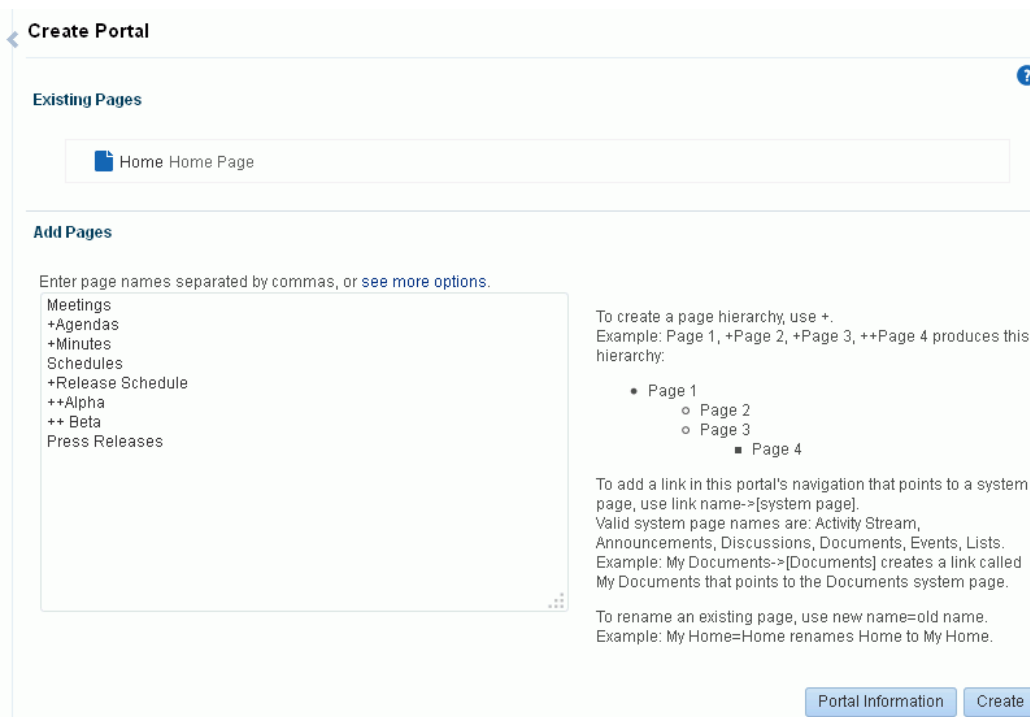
Create Portal

?

Existing Pages

Home Home Page

Add Pages

Enter page names separated by commas, or see more options.

Meetings
+Agendas
+Minutes
Schedules
+Release Schedule
++Alpha
++ Beta
Press Releases

To create a page hierarchy, use +.
Example: Page 1, +Page 2, +Page 3, ++Page 4 produces this hierarchy:

- Page 1
  - Page 2
  - Page 3
    - Page 4

To add a link in this portal's navigation that points to a system page, use link name->[system page].
Valid system page names are: Activity Stream, Announcements, Discussions, Documents, Events, Lists.
Example: My Documents->[Documents] creates a link called My Documents that points to the Documents system page.

To rename an existing page, use new name=old name.
Example: My Home=Home renames Home to My Home.

Portal Information Create